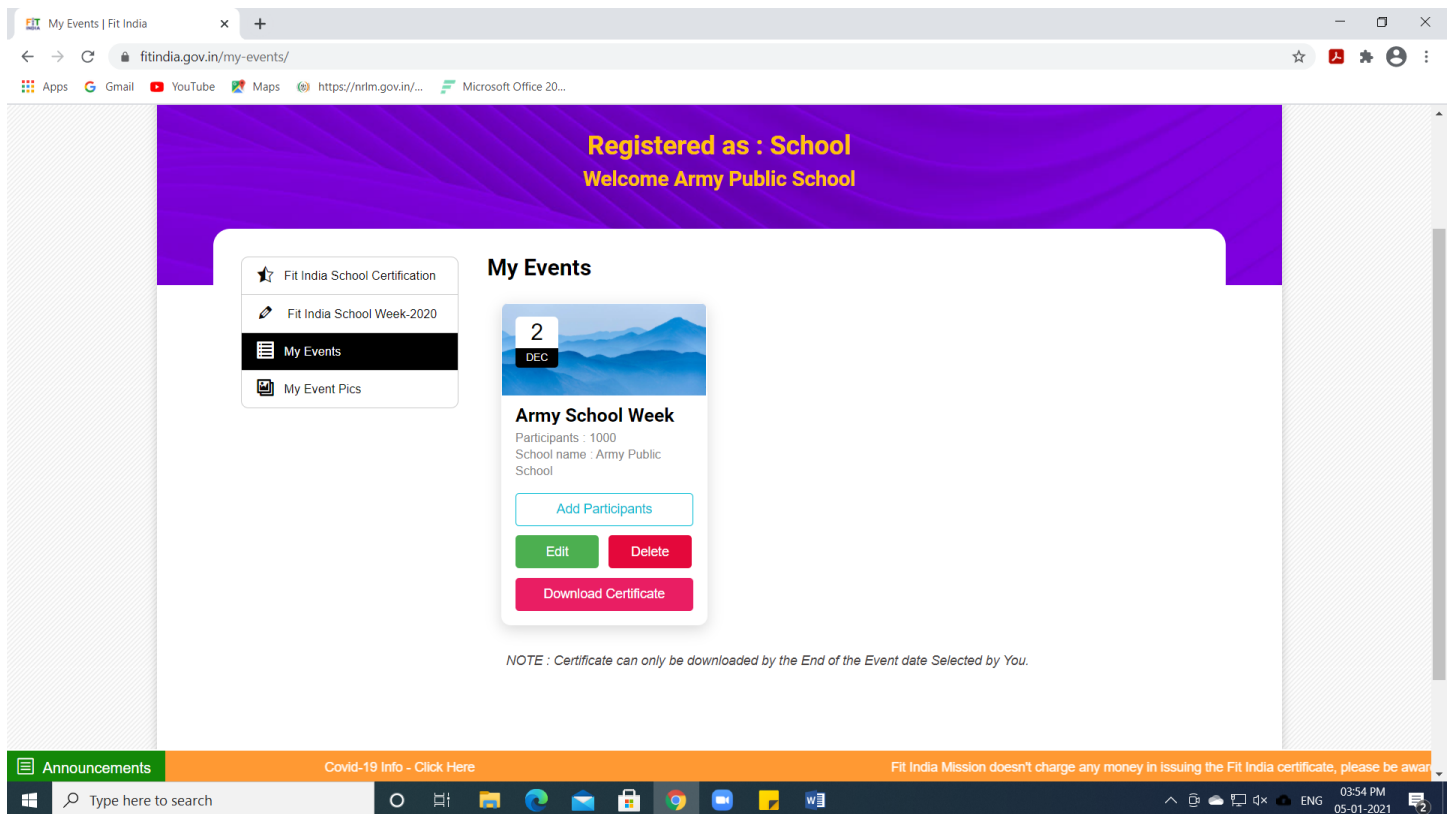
My Events | Fit India

fitindia.gov.in/my-events/

Apps Gmail YouTube Maps https://nrlm.gov.in/... Microsoft Office 20...

Registered as : School
Welcome Army Public School

Fit India School Certification
Fit India School Week-2020
My Events
My Event Pics

My Events

2
DEC

Army School Week
Participants : 1000
School name : Army Public School

Add Participants
Edit
Delete
Download Certificate

NOTE : Certificate can only be downloaded by the End of the Event date Selected by You.

Announcements
Covid-19 Info - Click Here
Fit India Mission doesn't charge any money in issuing the Fit India certificate, please be awar

Type here to search
ENG
03:54 PM
05-01-2021
2